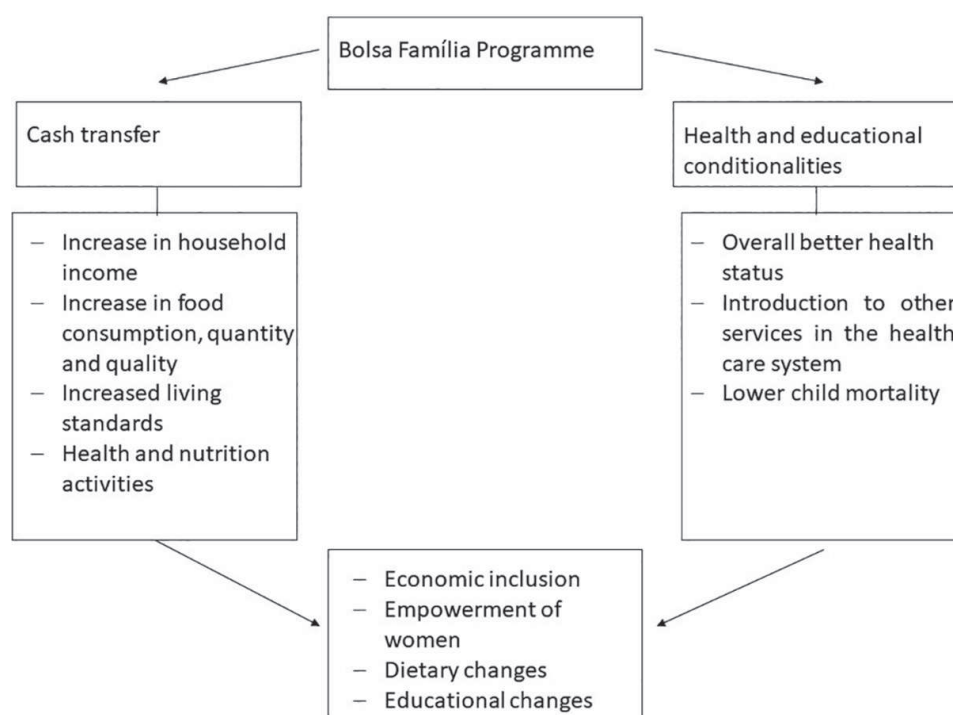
Bolsa Família Programme

Cash transfer

Health and educational conditionalities

– Increase in household income
– Increase in food consumption, quantity and quality
– Increased living standards
– Health and nutrition activities

– Overall better health status
– Introduction to other services in the health care system
– Lower child mortality

– Economic inclusion
– Empowerment of women
– Dietary changes
– Educational changes